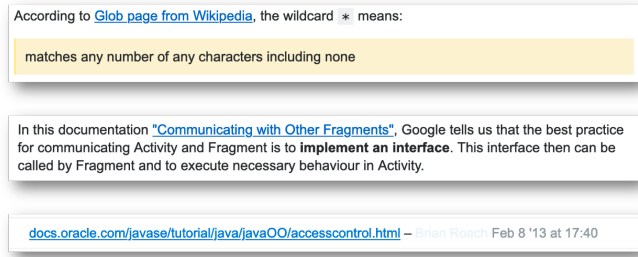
According to Glob page from Wikipedia, the wildcard * means:

matches any number of any characters including none

In this documentation "Communicating with Other Fragments", Google tells us that the best practice for communicating Activity and Fragment is to **implement an interface**. This interface then can be called by Fragment and to execute necessary behaviour in Activity.

docs.oracle.com/javase/tutorial/java/javaOO/accesscontrol.html – Brian Roach Feb 8 '13 at 17:40